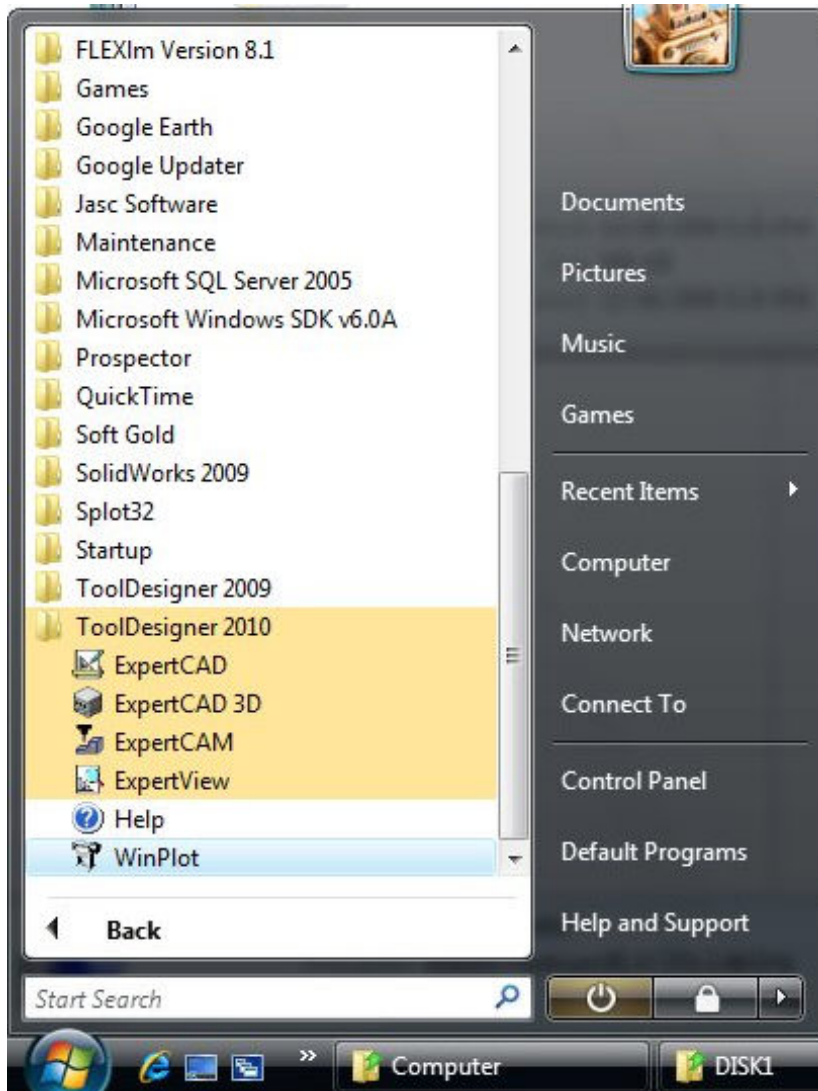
FLEXlm Version 8.1
Games
Google Earth
Google Updater
Jasc Software
Maintenance
Microsoft SQL Server 2005
Microsoft Windows SDK v6.0A
Prospector
QuickTime
Soft Gold
SolidWorks 2009
Splot32
Startup
ToolDesigner 2009
ToolDesigner 2010
ExpertCAD
ExpertCAD 3D
ExpertCAM
ExpertView
Help
WinPlot

Back

Start Search

Documents
Pictures
Music
Games
Recent Items
Computer
Network
Connect To
Control Panel
Default Programs
Help and Support

Computer
DISK1